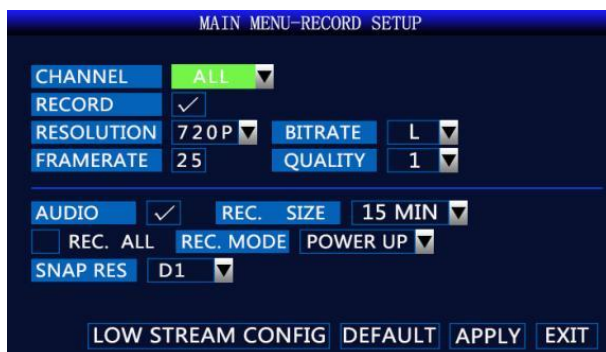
MAIN MENU-RECORD SETUP

| CHANNEL | ALL | | |
|---|---|---|---|
| RECORD | ✓ | | |
| RESOLUTION | 720P | BITRATE | L |
| FRAMERATE | 25 | QUALITY | 1 |

AUDIO ✓ REC. SIZE 15 MIN

REC. ALL REC. MODE POWER UP

SNAP RES D1

LOW STREAM CONFIG DEFAULT APPLY EXIT